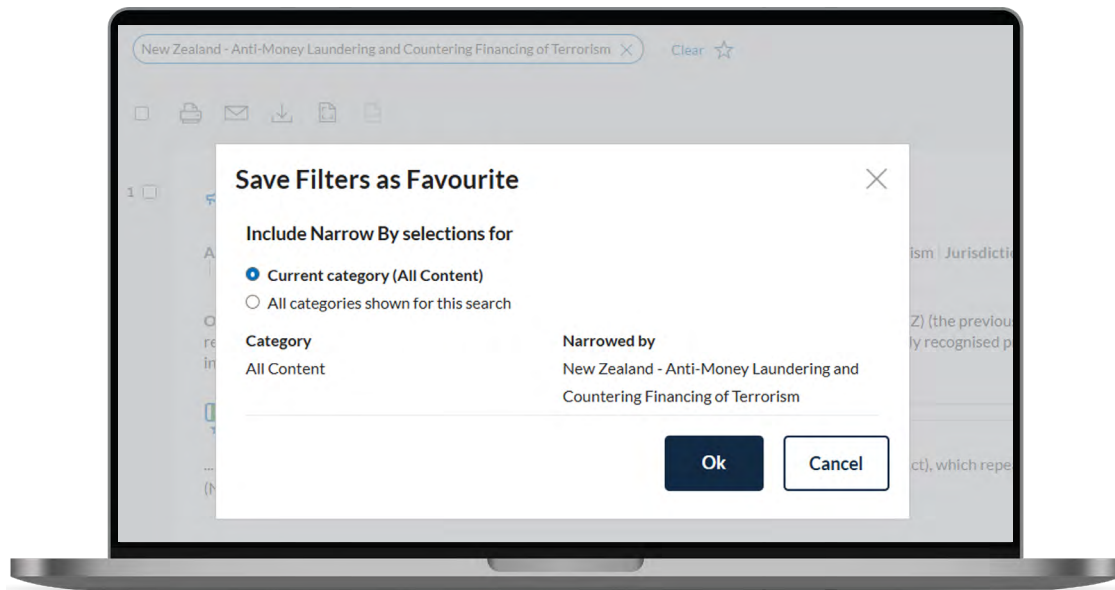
New Zealand - Anti-Money Laundering and Countering Financing of Terrorism
Clear

1

ism | Jurisdicti

Z) (the previou
ly recognised p

ct), which repe

Save Filters as Favourite

Include Narrow By selections for

Current category (All Content)
All categories shown for this search

| Category | Narrowed by |
|---|---|
| All Content | New Zealand - Anti-Money Laundering and Countering Financing of Terrorism |

Ok
Cancel